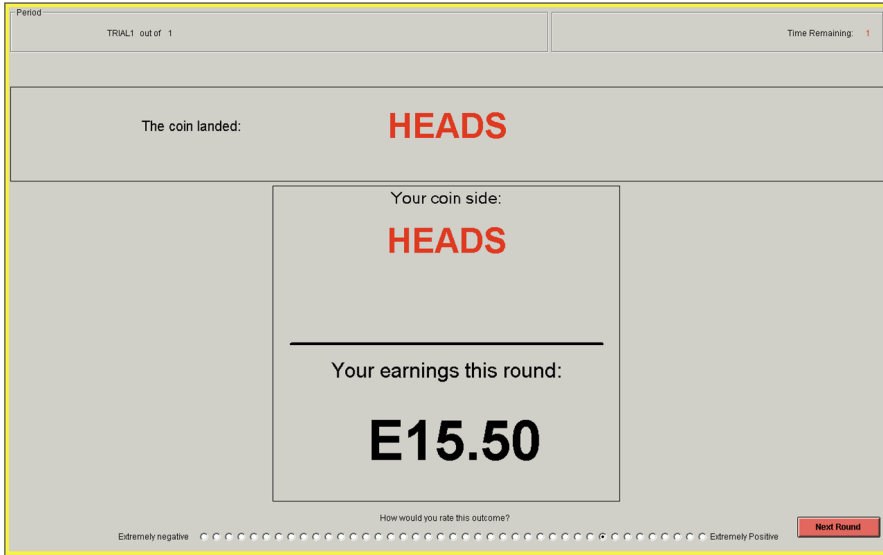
Period

TRIAL1 out of 1

Time Remaining: 1

The coin landed:

HEADS

Your coin side:

HEADS

Your earnings this round:

E15.50

How would you rate this outcome?

Extremely negative

Extremely Positive

Next Round